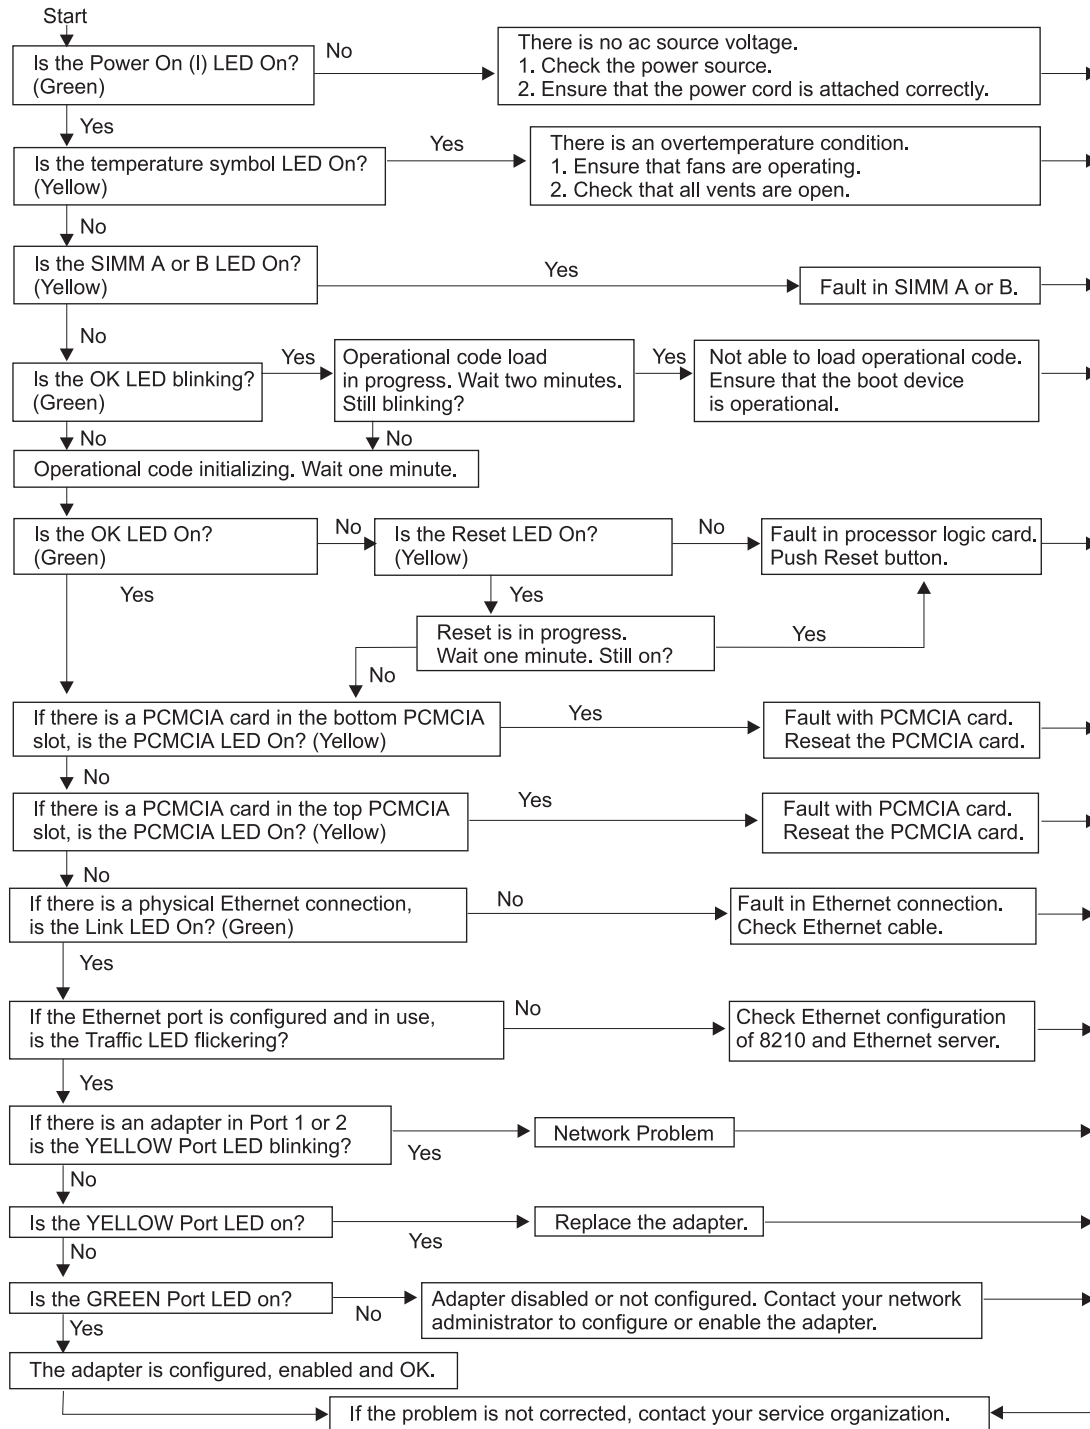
Start

Is the Power On (I) LED On? (Green)

No

There is no ac source voltage.
1. Check the power source.
2. Ensure that the power cord is attached correctly.

Yes

Is the temperature symbol LED On? (Yellow)

Yes

There is an overtemperature condition.
1. Ensure that fans are operating.
2. Check that all vents are open.

No

Is the SIMM A or B LED On? (Yellow)

Yes

Fault in SIMM A or B.

No

Is the OK LED blinking? (Green)

Yes

Operational code load in progress. Wait two minutes. Still blinking?

Yes

Not able to load operational code. Ensure that the boot device is operational.

No

No

Operational code initializing. Wait one minute.

Is the OK LED On? (Green)

No

Is the Reset LED On? (Yellow)

No

Fault in processor logic card. Push Reset button.

Yes

Yes

Reset is in progress. Wait one minute. Still on?

Yes

No

If there is a PCMCIA card in the bottom PCMCIA slot, is the PCMCIA LED On? (Yellow)

Yes

Fault with PCMCIA card. Reseat the PCMCIA card.

No

If there is a PCMCIA card in the top PCMCIA slot, is the PCMCIA LED On? (Yellow)

Yes

Fault with PCMCIA card. Reseat the PCMCIA card.

No

If there is a physical Ethernet connection, is the Link LED On? (Green)

No

Fault in Ethernet connection. Check Ethernet cable.

Yes

If the Ethernet port is configured and in use, is the Traffic LED flickering?

No

Check Ethernet configuration of 8210 and Ethernet server.

Yes

If there is an adapter in Port 1 or 2 is the YELLOW Port LED blinking?

Yes

Network Problem

No

Is the YELLOW Port LED on?

Yes

Replace the adapter.

No

Is the GREEN Port LED on?

No

Adapter disabled or not configured. Contact your network administrator to configure or enable the adapter.

Yes

The adapter is configured, enabled and OK.

If the problem is not corrected, contact your service organization.